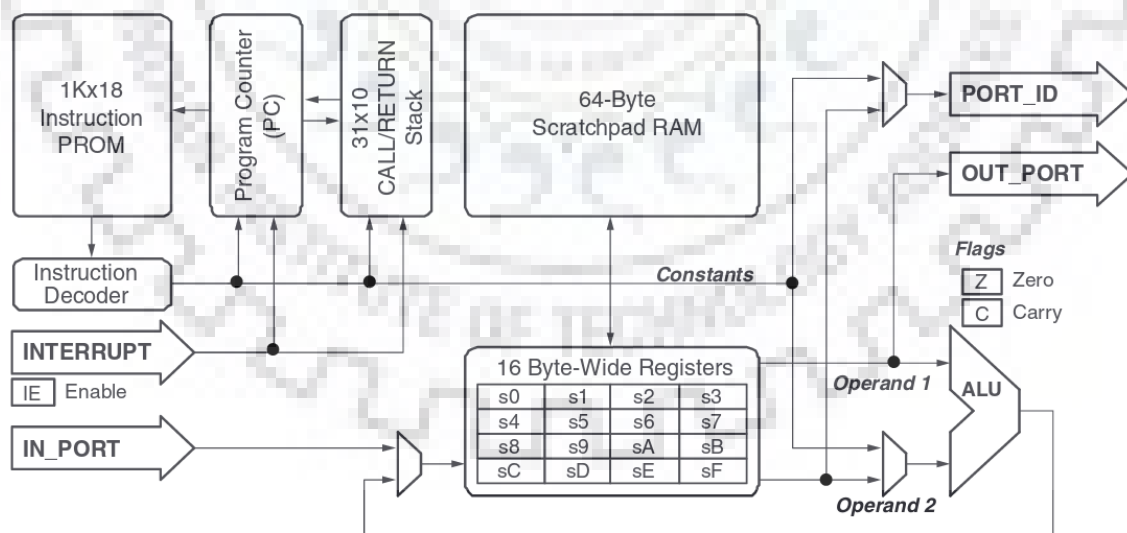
1Kx18 Instruction PROM

Program Counter (PC)

31x10 CALL/RETURN Stack

64-Byte Scratchpad RAM

PORT_ID

OUT_PORT

Flags

Z Zero

C Carry

Instruction Decoder

Constants

INTERRUPT

IE Enable

16 Byte-Wide Registers

| s0 | s1 | s2 | s3 |
|---|---|---|---|
| s4 | s5 | s6 | s7 |
| s8 | s9 | sA | sB |
| sC | sD | sE | sF |

Operand 1

ALU

IN_PORT

Operand 2